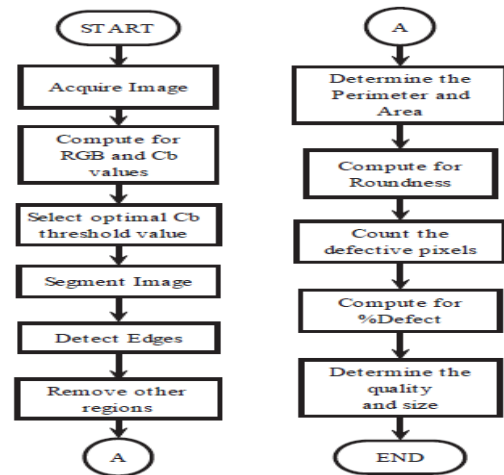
START

Acquire Image

Compute for RGB and Cb values

Select optimal Cb threshold value

Segment Image

Detect Edges

Remove other regions

A

A

Determine the Perimeter and Area

Compute for Roundness

Count the defective pixels

Compute for %Defect

Determine the quality and size

END